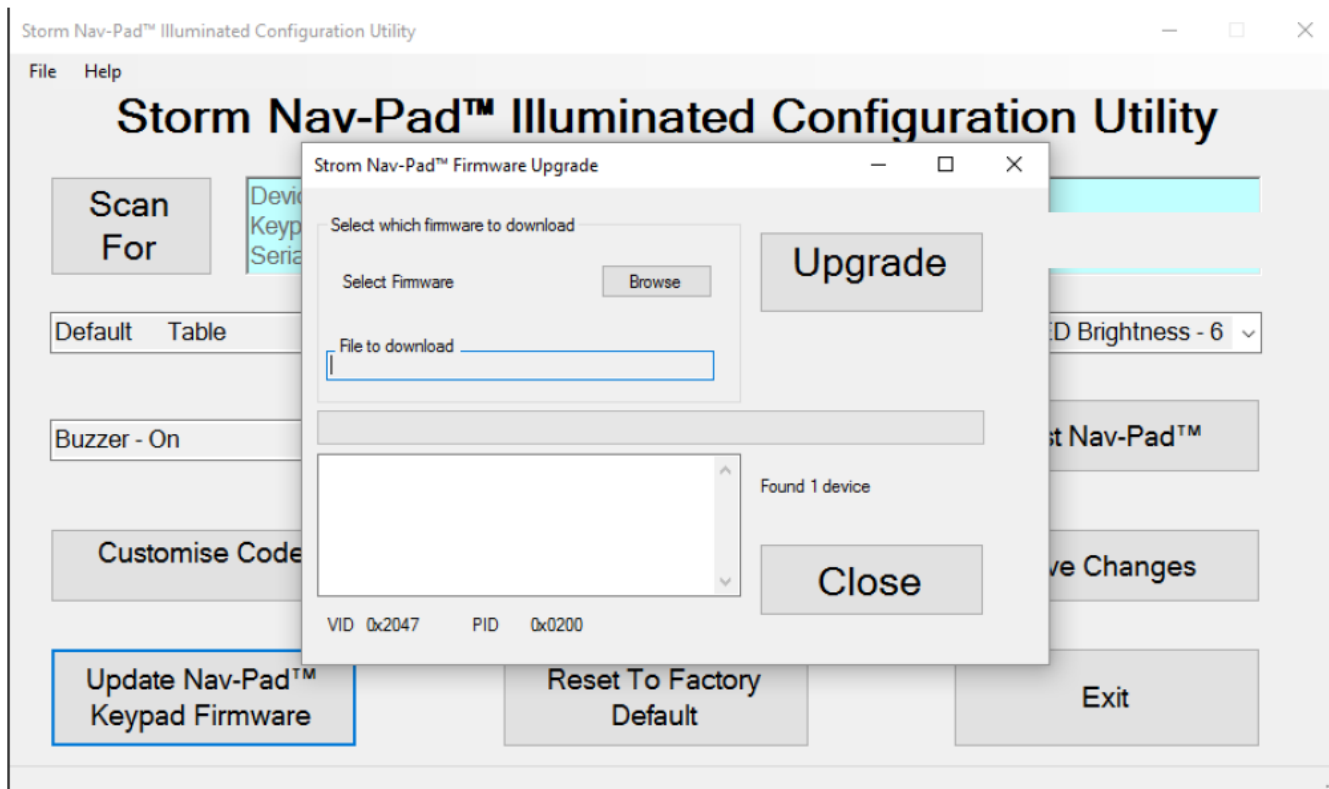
Storm Nav-Pad™ Illuminated Configuration Utility

File Help

Storm Nav-Pad™ Illuminated Configuration Utility

Scan For

Devic
Keyp
Seria

Default Table

ED Brightness - 6

Buzzer - On

st Nav-Pad™

Customise Code

ve Changes

Update Nav-Pad™ Keypad Firmware

Reset To Factory Default

Exit

Strom Nav-Pad™ Firmware Upgrade

Select which firmware to download

Select Firmware

Browse

File to download

Upgrade

Found 1 device

Close

VID 0x2047 PID 0x0200